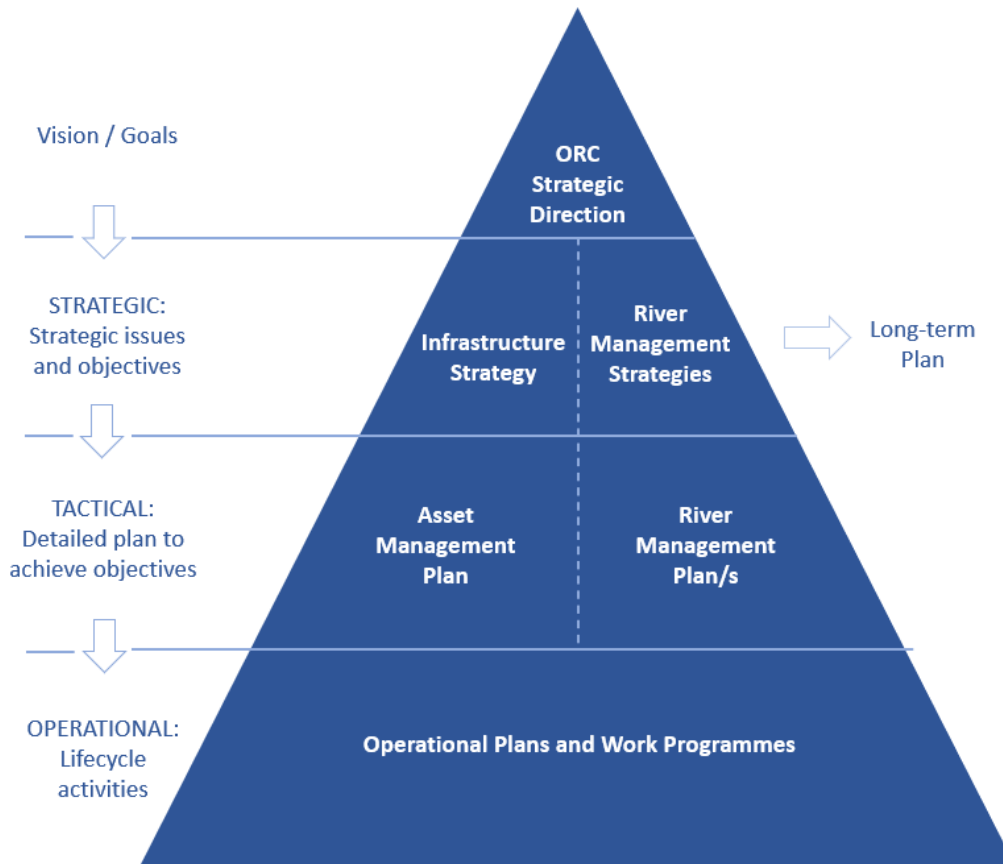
Vision / Goals

ORC Strategic Direction

STRATEGIC: Strategic issues and objectives

Infrastructure Strategy

River Management Strategies

Long-term Plan

TACTICAL: Detailed plan to achieve objectives

Asset Management Plan

River Management Plan/s

OPERATIONAL: Lifecycle activities

Operational Plans and Work Programmes